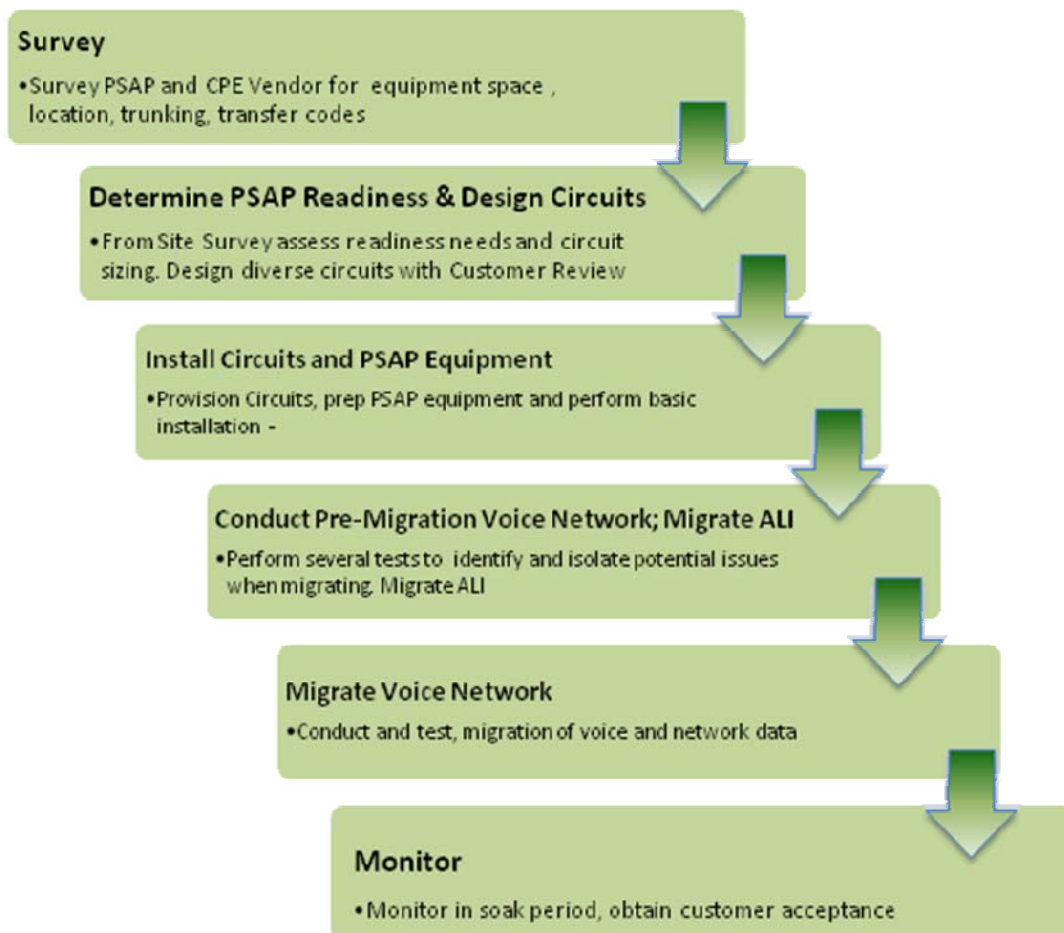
Survey

•Survey PSAP and CPE Vendor for equipment space , location, trunking, transfer codes

Determine PSAP Readiness & Design Circuits

•From Site Survey assess readiness needs and circuit sizing. Design diverse circuits with Customer Review

Install Circuits and PSAP Equipment

•Provision Circuits, prep PSAP equipment and perform basic installation -

Conduct Pre-Migration Voice Network; Migrate ALI

•Perform several tests to identify and isolate potential issues when migrating. Migrate ALI

Migrate Voice Network

•Conduct and test, migration of voice and network data

Monitor

•Monitor in soak period, obtain customer acceptance